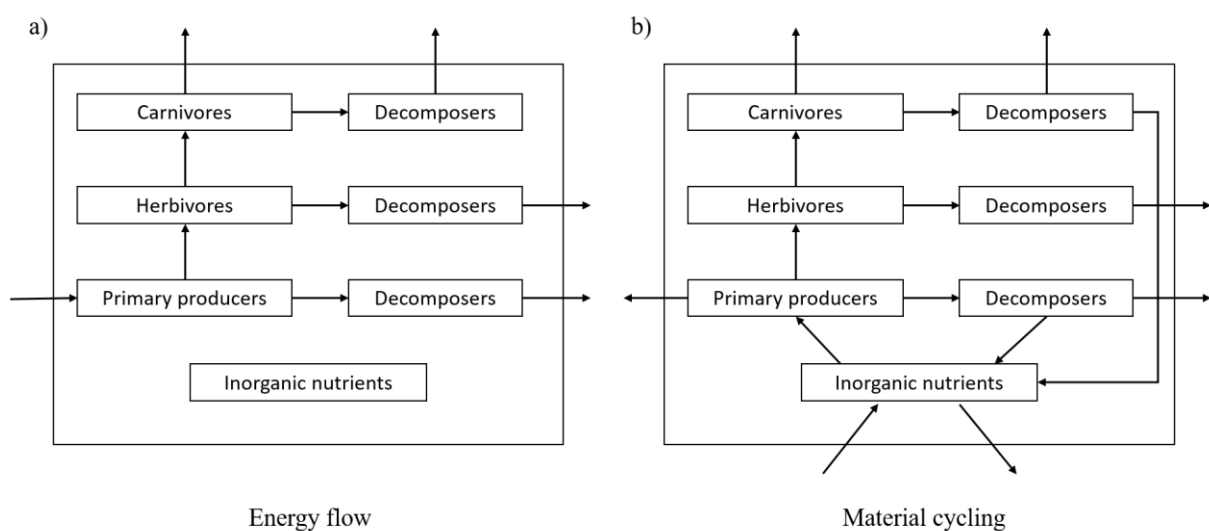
a)

Carnivores

Decomposers

Herbivores

Decomposers

Primary producers

Decomposers

Inorganic nutrients

Energy flow

b)

Carnivores

Decomposers

Herbivores

Decomposers

Primary producers

Decomposers

Inorganic nutrients

Material cycling